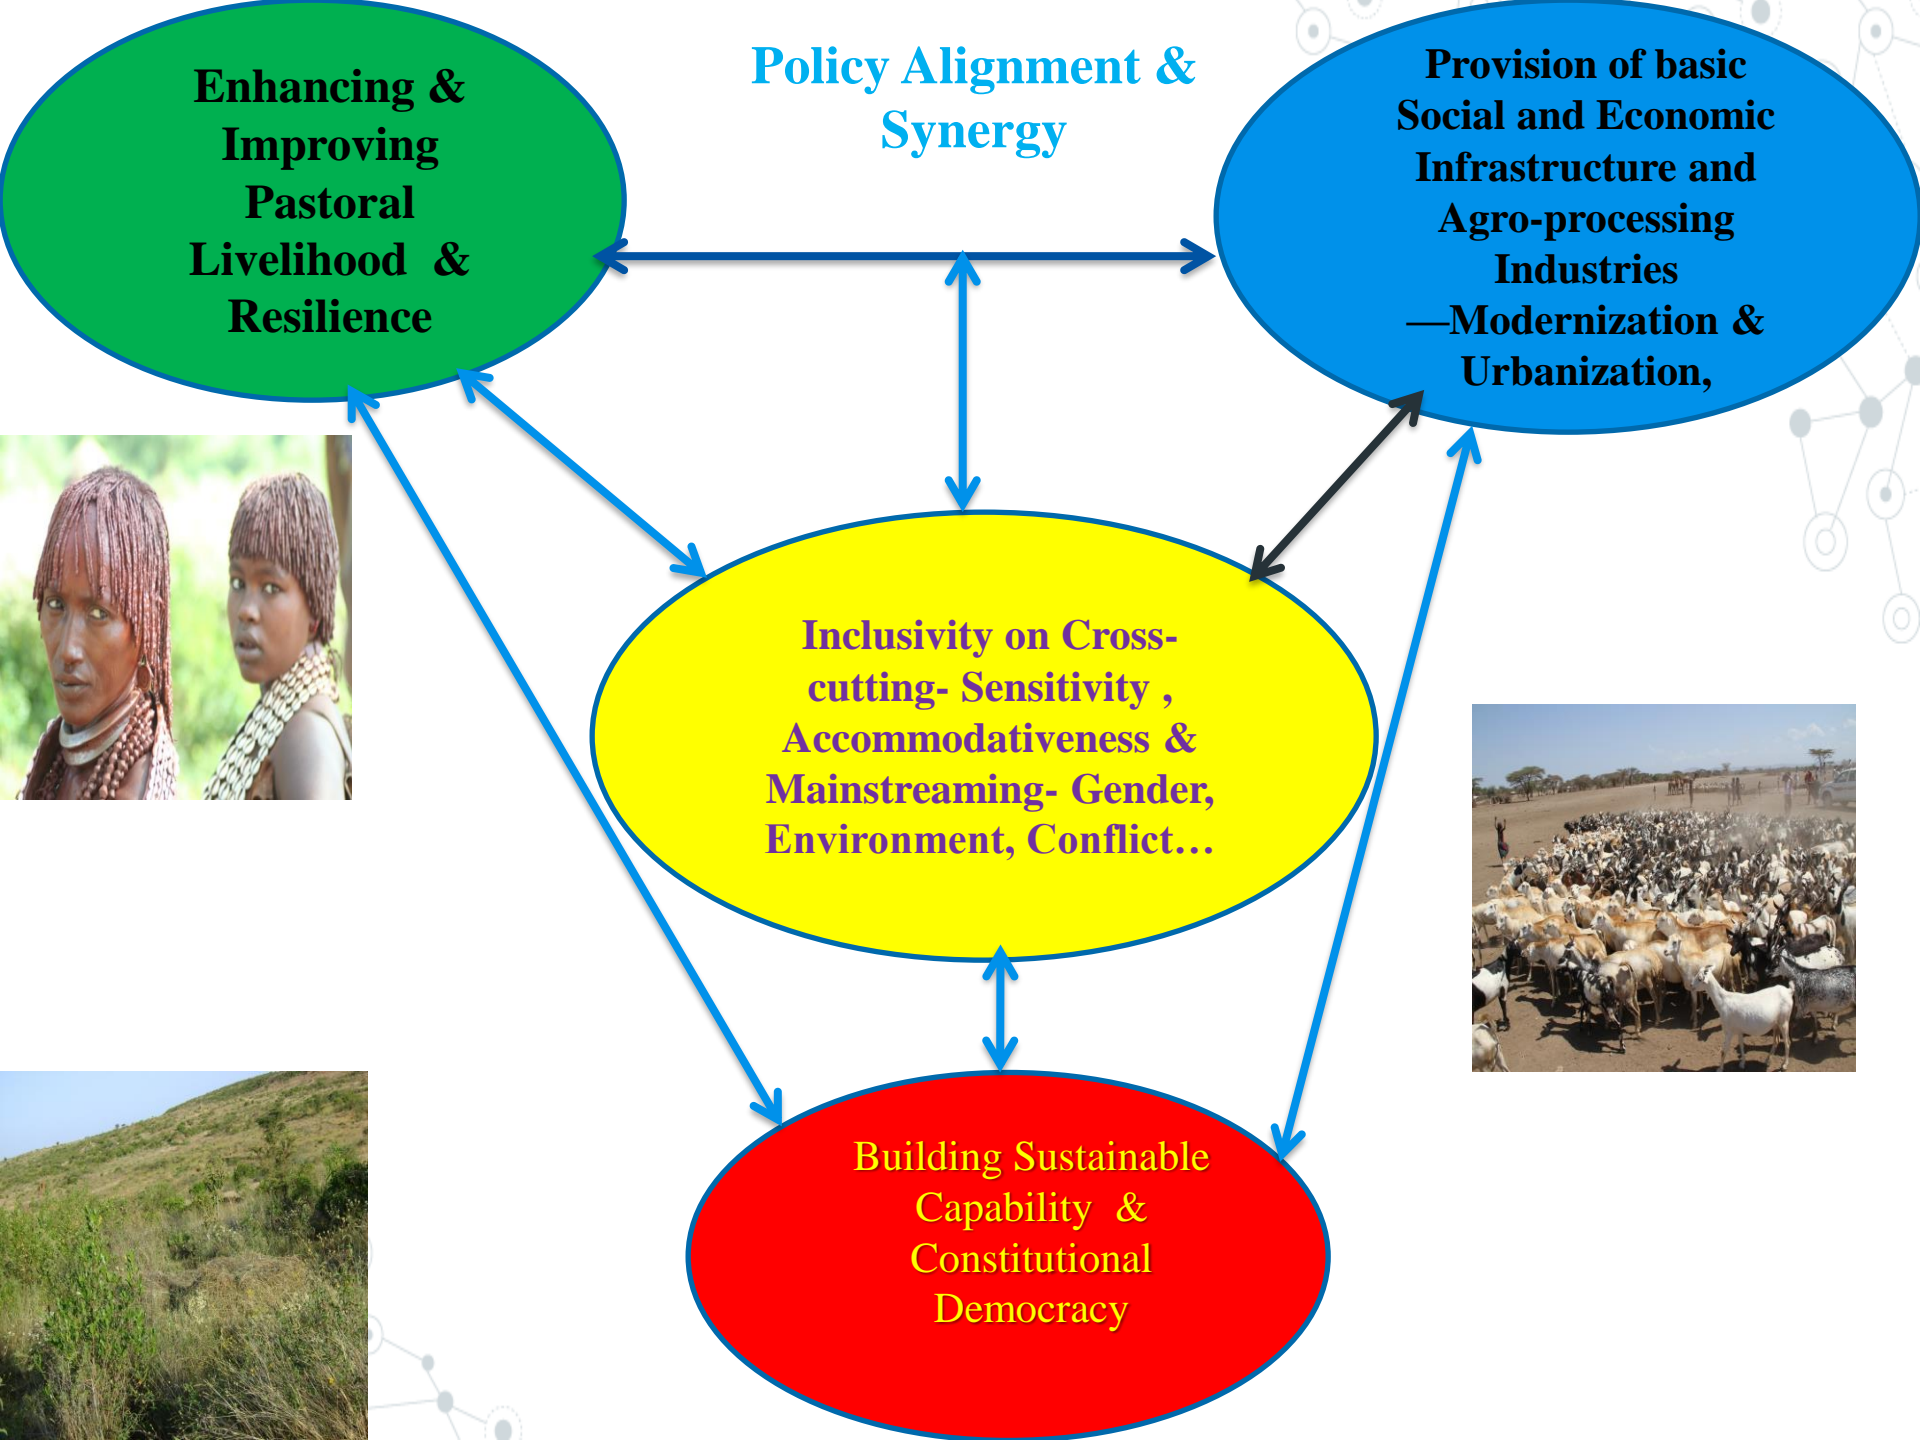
Enhancing & Improving Pastoral Livelihood & Resilience

Policy Alignment & Synergy

Provision of basic Social and Economic Infrastructure and Agro-processing Industries —Modernization & Urbanization,

Inclusivity on Cross-cutting- Sensitivity , Accommodativeness & Mainstreaming- Gender, Environment, Conflict…

Building Sustainable Capability & Constitutional Democracy